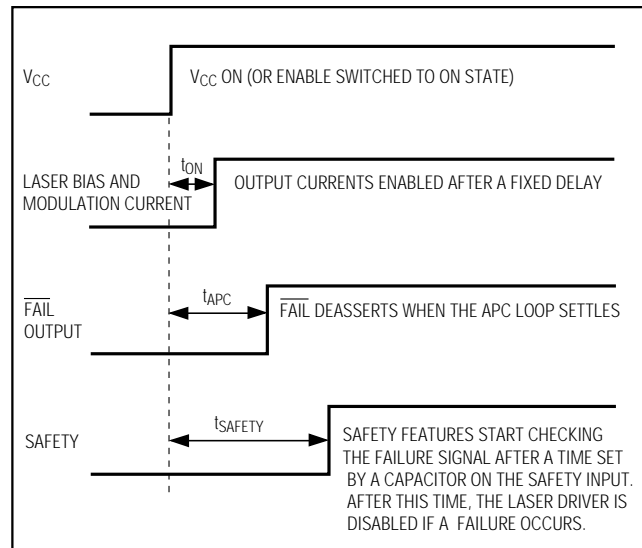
$V_{CC}$

$V_{CC}$ ON (OR ENABLE SWITCHED TO ON STATE)

$t_{ON}$

LASER BIAS AND MODULATION CURRENT

OUTPUT CURRENTS ENABLED AFTER A FIXED DELAY

$t_{APC}$

$\overline{FAIL}$ OUTPUT

$\overline{FAIL}$ DEASSERTS WHEN THE APC LOOP SETTLES

$t_{SAFETY}$

SAFETY

SAFETY FEATURES START CHECKING THE FAILURE SIGNAL AFTER A TIME SET BY A CAPACITOR ON THE SAFETY INPUT. AFTER THIS TIME, THE LASER DRIVER IS DISABLED IF A FAILURE OCCURS.